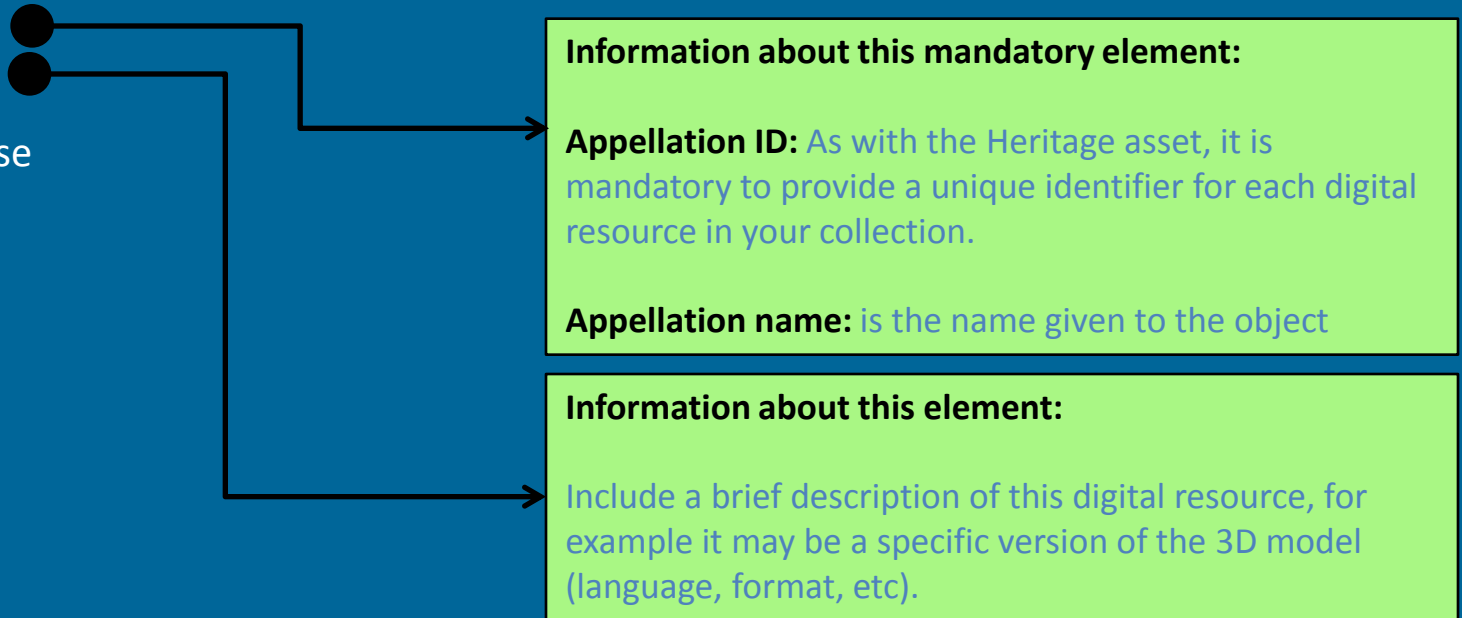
se

**Information about this mandatory element:**

**Appellation ID:** As with the Heritage asset, it is mandatory to provide a unique identifier for each digital resource in your collection.

**Appellation name:** is the name given to the object

**Information about this element:**

Include a brief description of this digital resource, for example it may be a specific version of the 3D model (language, format, etc).